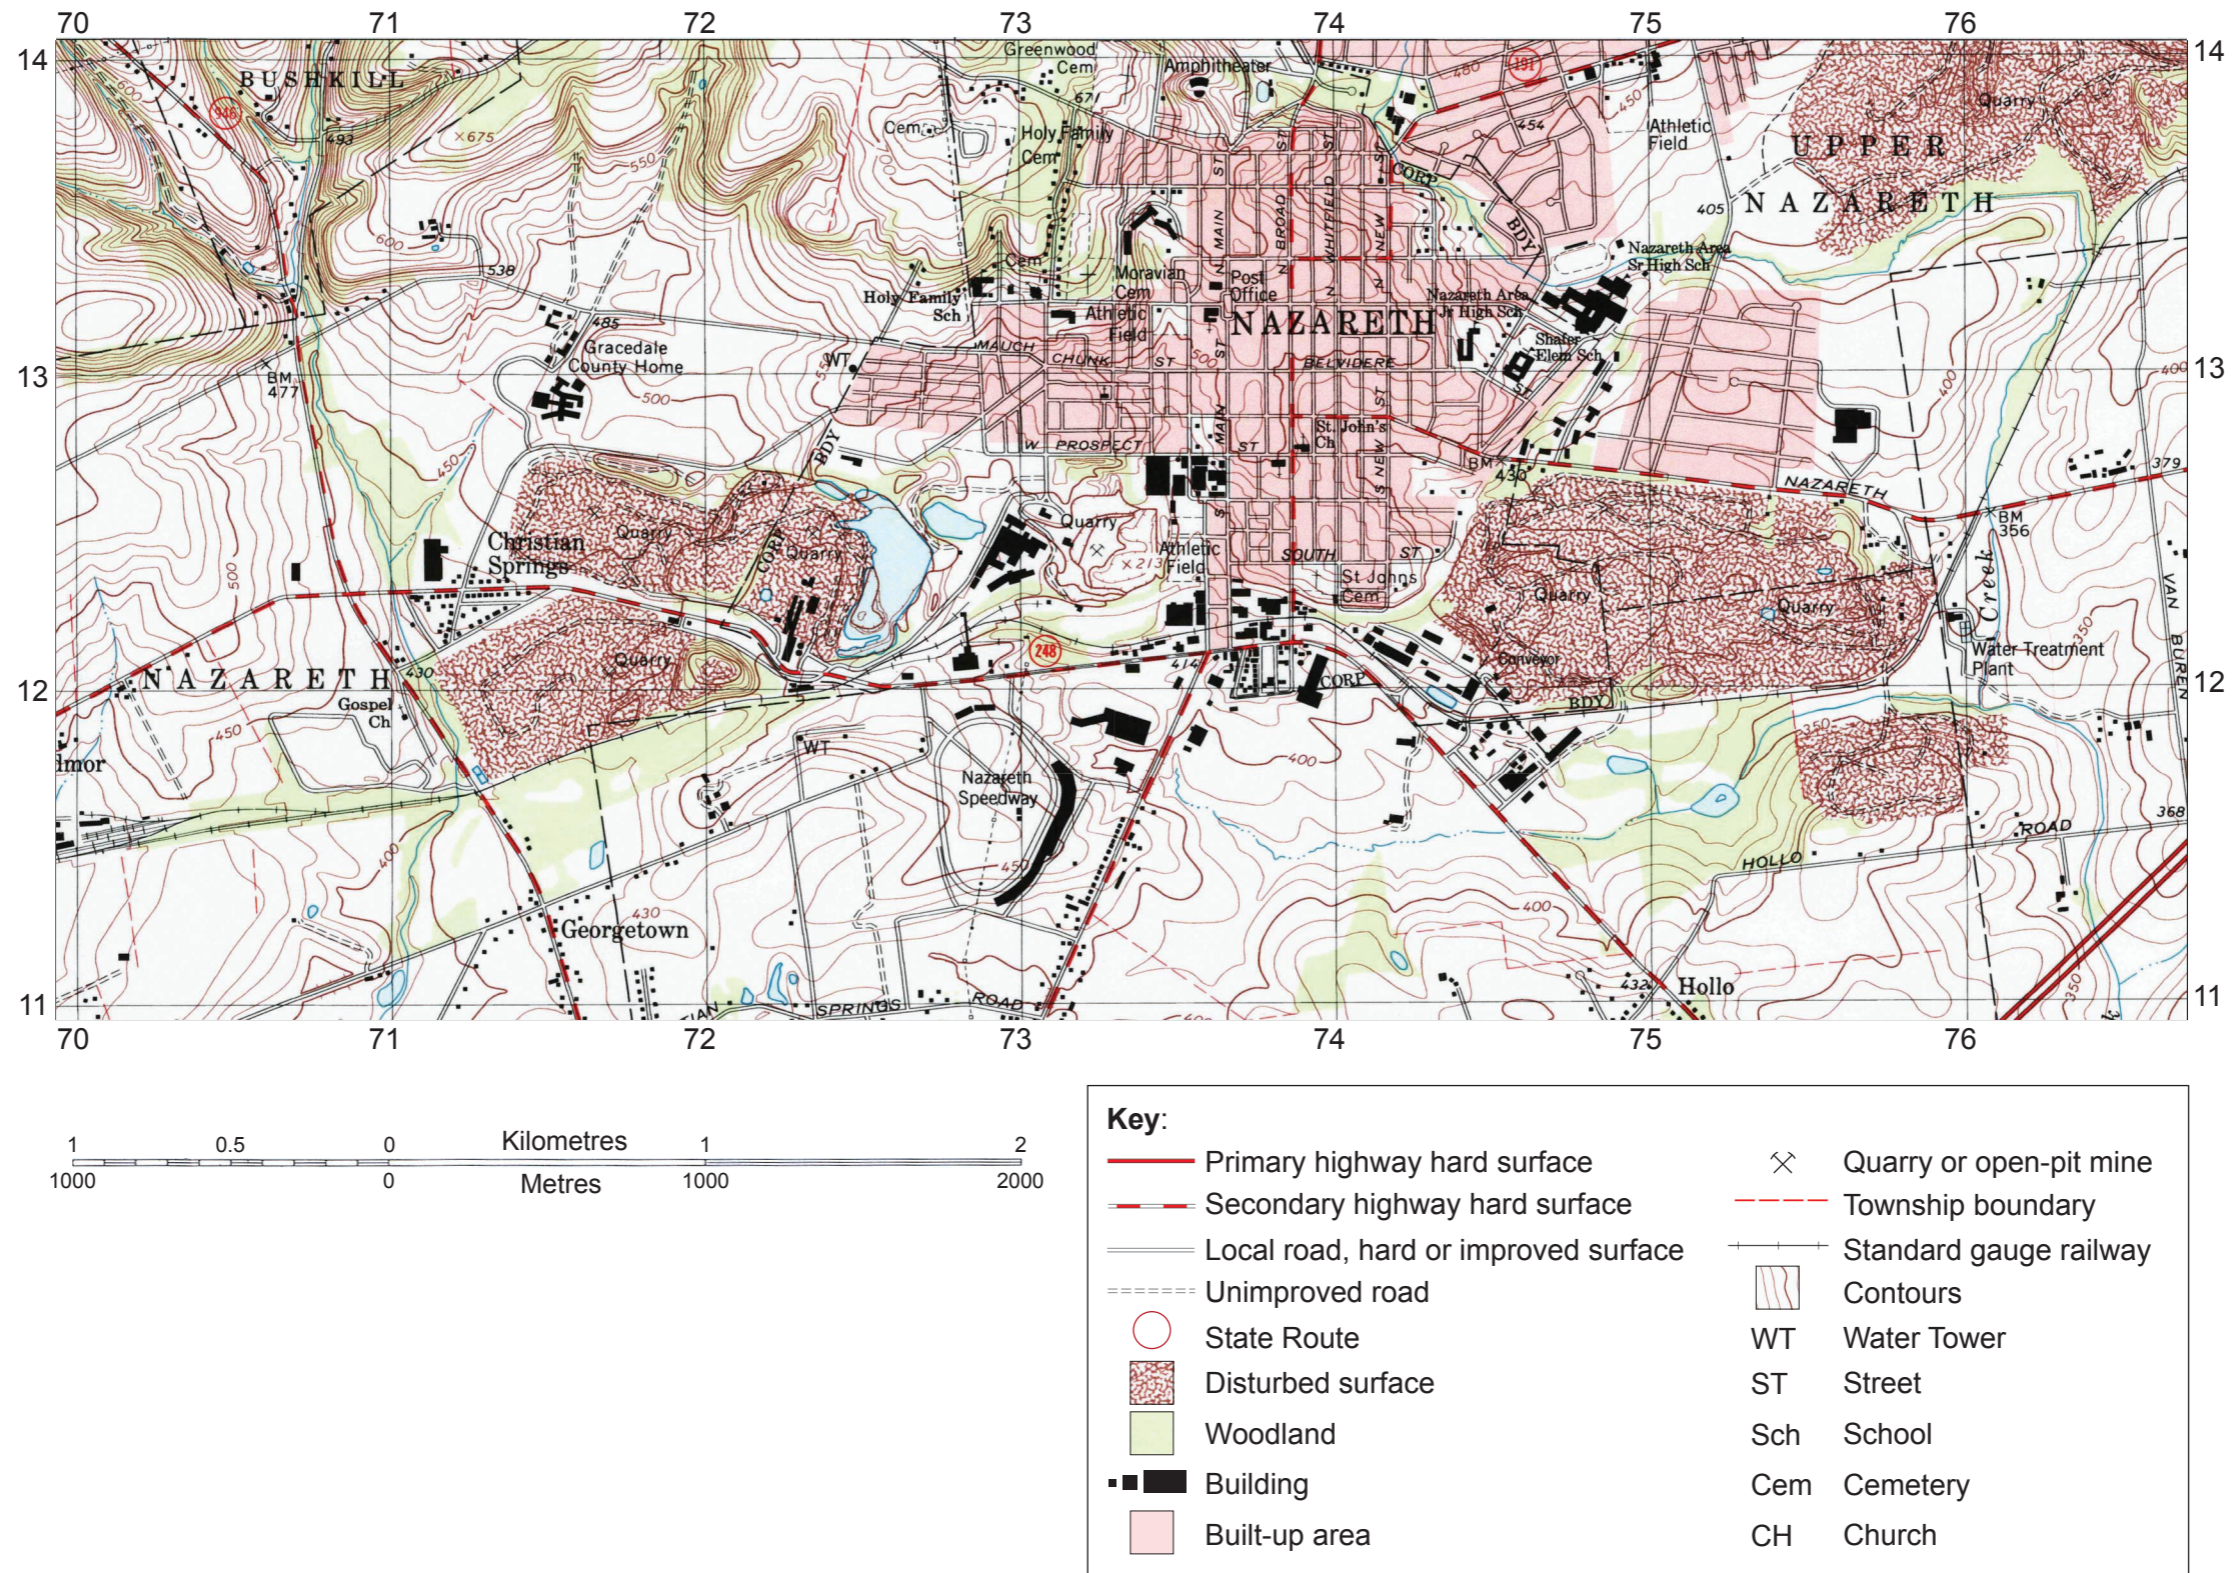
70 71 72 73 74 75 76

14 BUSHKILL 946 493 ×675 550 600 538 485 Gracedale County Home BM 477 500 450 Christian Springs Quarry Quarry Quarry 500 NAZARETH 430 Gospel Ch 450 lmor 400 Georgetown 430 SPRINGS ROAD WT Nazareth Speedway 450 248 Greenwood Cem 671 Amphitheater Cem Holy Family Cem Holy Family Sch Cem Moravian Cem Athletic Field WT MAUCH CHUNK ST W PROSPECT ST Quarry Athletic Field ×213 MAIN ST BROAD ST WHITFIELD ST NEW ST Post Office NAZARETH BELVIDERE ST St. John's Ch SOUTH ST St Johns Cem CORP BDY 400 191 480 454 450 Athletic Field 405 Nazareth Area Sr High Sch Nazareth Area Jr High Sch Shafer Elem Sch UPPER NAZARETH Quarry BM 430 NAZARETH Quarry Quarry Conveyor BDY CORP 400 HOLLO ROAD Hollo 432 400 350 BM 356 Creek Water Treatment Plant VAN BUREN 379 368 350 600 400 350

14 13 12 11

70 71 72 73 74 75 76

1 0.5 0 Kilometres 1 2
1000 0 Metres 1000 2000

Key:
Primary highway hard surface
Secondary highway hard surface
Local road, hard or improved surface
Unimproved road
State Route
Disturbed surface
Woodland
Building
Built-up area
Quarry or open-pit mine
Township boundary
Standard gauge railway
Contours
WT Water Tower
ST Street
Sch School
Cem Cemetery
CH Church